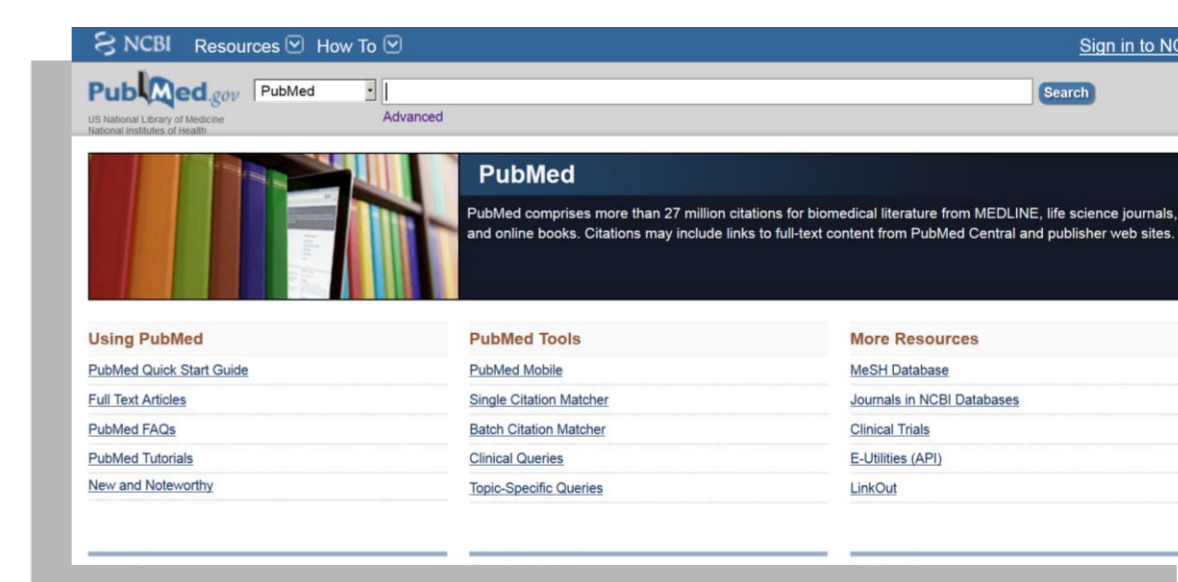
NCBI Resources How To

Sign in to NC

PubMed.gov
US National Library of Medicine
National Institutes of Health

PubMed

Search

Advanced

PubMed

PubMed comprises more than 27 million citations for biomedical literature from MEDLINE, life science journals, and online books. Citations may include links to full-text content from PubMed Central and publisher web sites.

Using PubMed

PubMed Quick Start Guide

Full Text Articles

PubMed FAQs

PubMed Tutorials

New and Noteworthy

PubMed Tools

PubMed Mobile

Single Citation Matcher

Batch Citation Matcher

Clinical Queries

Topic-Specific Queries

More Resources

MeSH Database

Journals in NCBI Databases

Clinical Trials

E-Utilities (API)

LinkOut